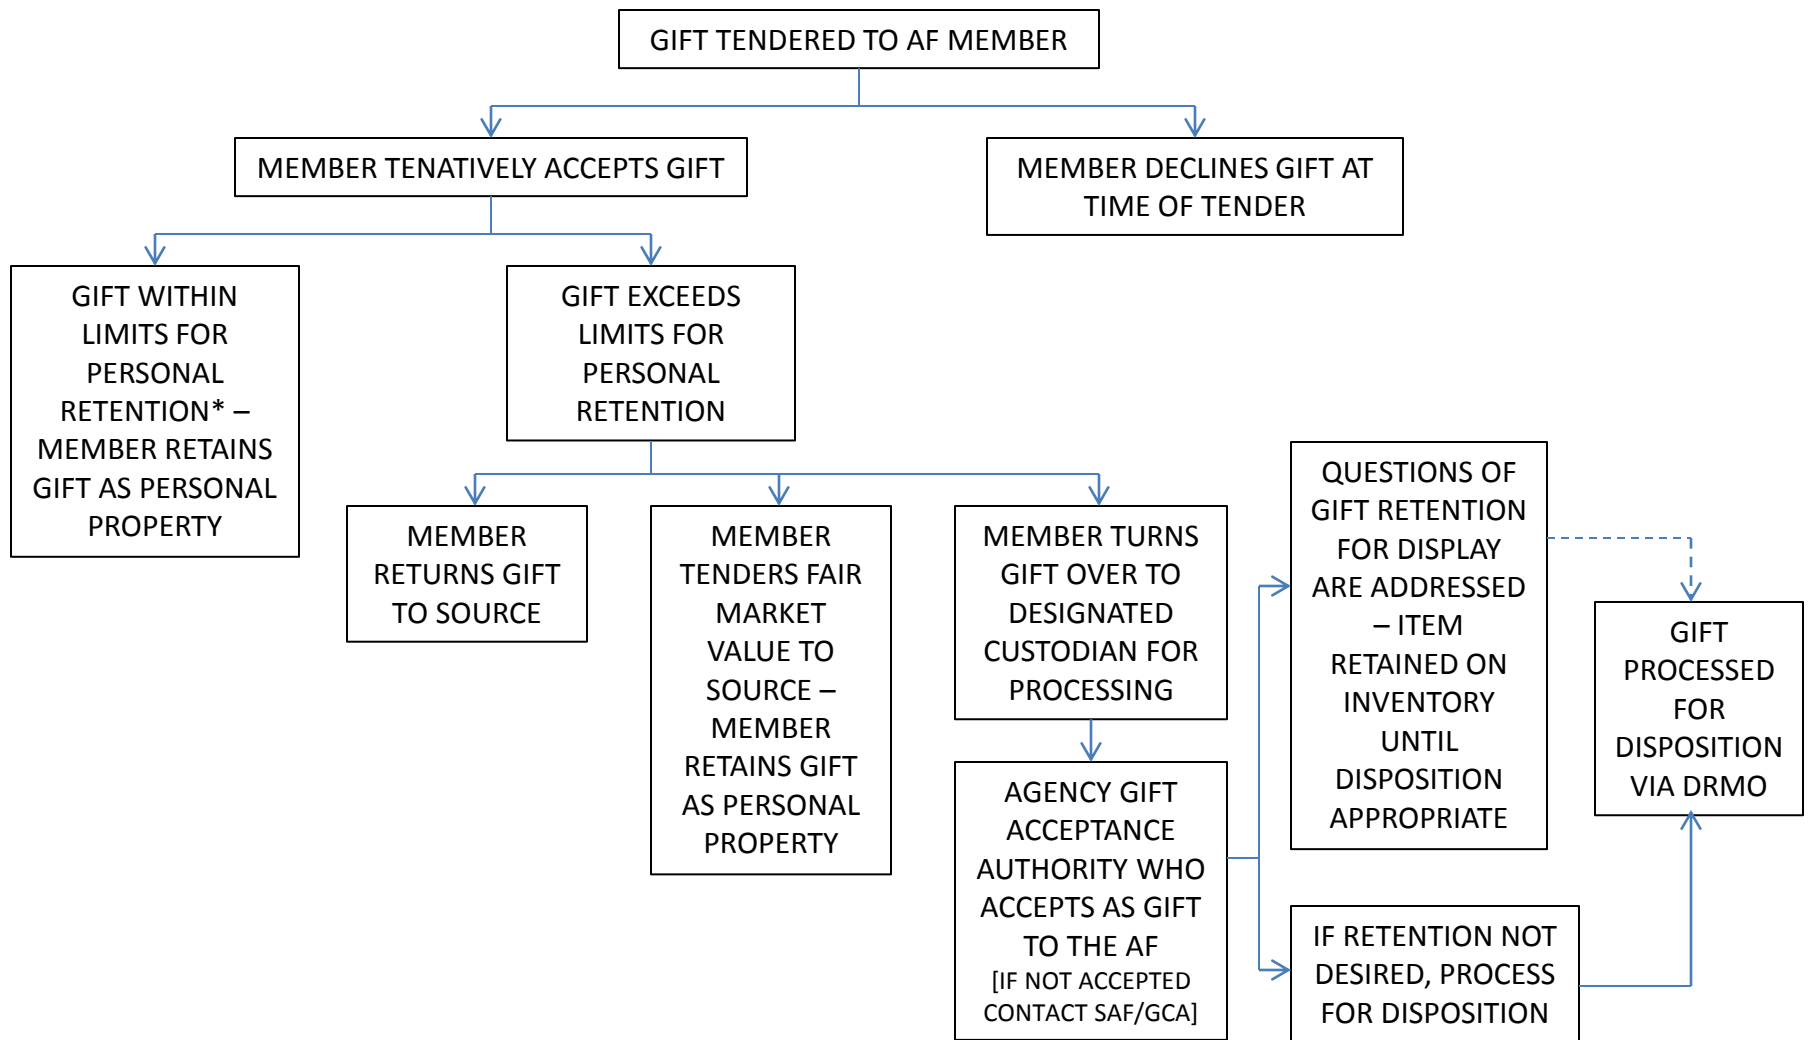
GIFT TENDERED TO AF MEMBER

MEMBER TENATIVELY ACCEPTS GIFT

MEMBER DECLINES GIFT AT TIME OF TENDER

GIFT WITHIN LIMITS FOR PERSONAL RETENTION* – MEMBER RETAINS GIFT AS PERSONAL PROPERTY

GIFT EXCEEDS LIMITS FOR PERSONAL RETENTION

MEMBER RETURNS GIFT TO SOURCE

MEMBER TENDERS FAIR MARKET VALUE TO SOURCE – MEMBER RETAINS GIFT AS PERSONAL PROPERTY

MEMBER TURNS GIFT OVER TO DESIGNATED CUSTODIAN FOR PROCESSING

AGENCY GIFT ACCEPTANCE AUTHORITY WHO ACCEPTS AS GIFT TO THE AF [IF NOT ACCEPTED CONTACT SAF/GCA]

QUESTIONS OF GIFT RETENTION FOR DISPLAY ARE ADDRESSED – ITEM RETAINED ON INVENTORY UNTIL DISPOSITION APPROPRIATE

IF RETENTION NOT DESIRED, PROCESS FOR DISPOSITION

GIFT PROCESSED FOR DISPOSITION VIA DRMO